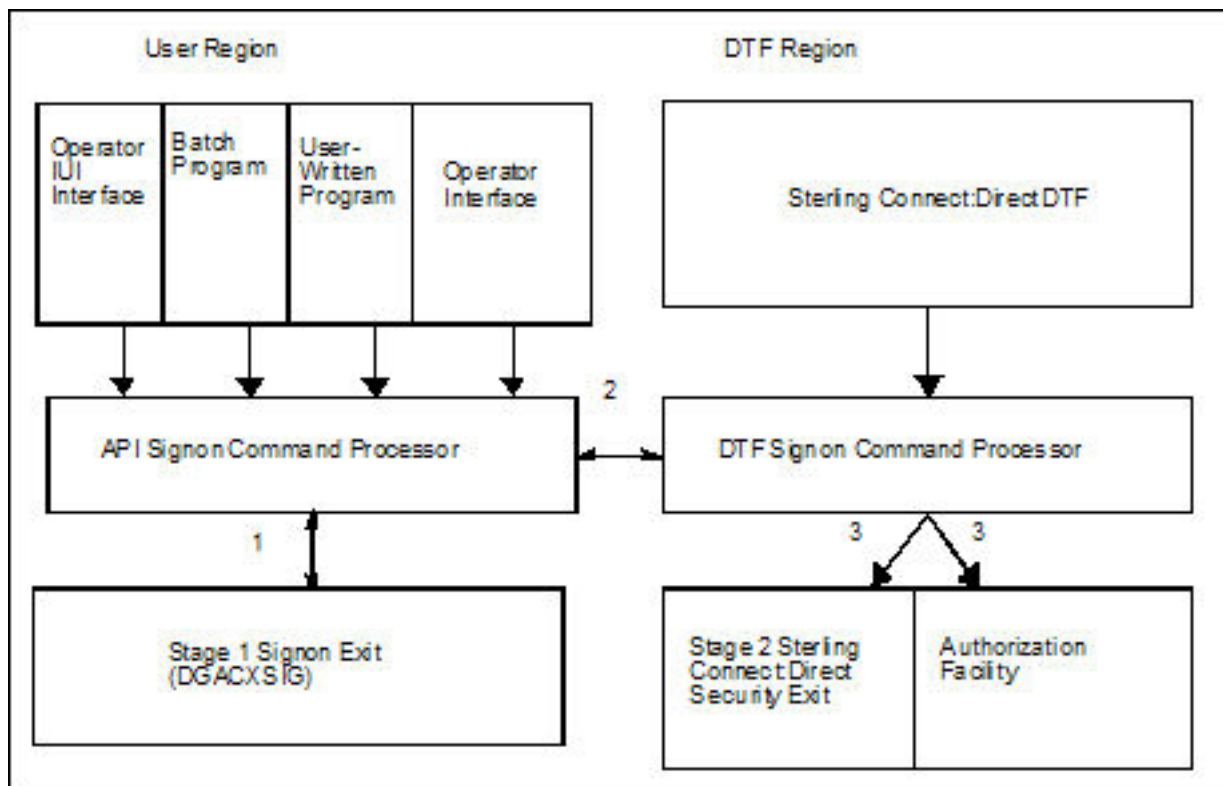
User Region

DTF Region

Operator IUI Interface

Batch Program

User-Written Program

Operator Interface

Sterling Connect:Direct DTF

2

API Signon Command Processor

DTF Signon Command Processor

1

3

3

Stage 1 Signon Exit (DGACXSIG)

Stage 2 Sterling Connect:Direct Security Exit

Authorization Facility